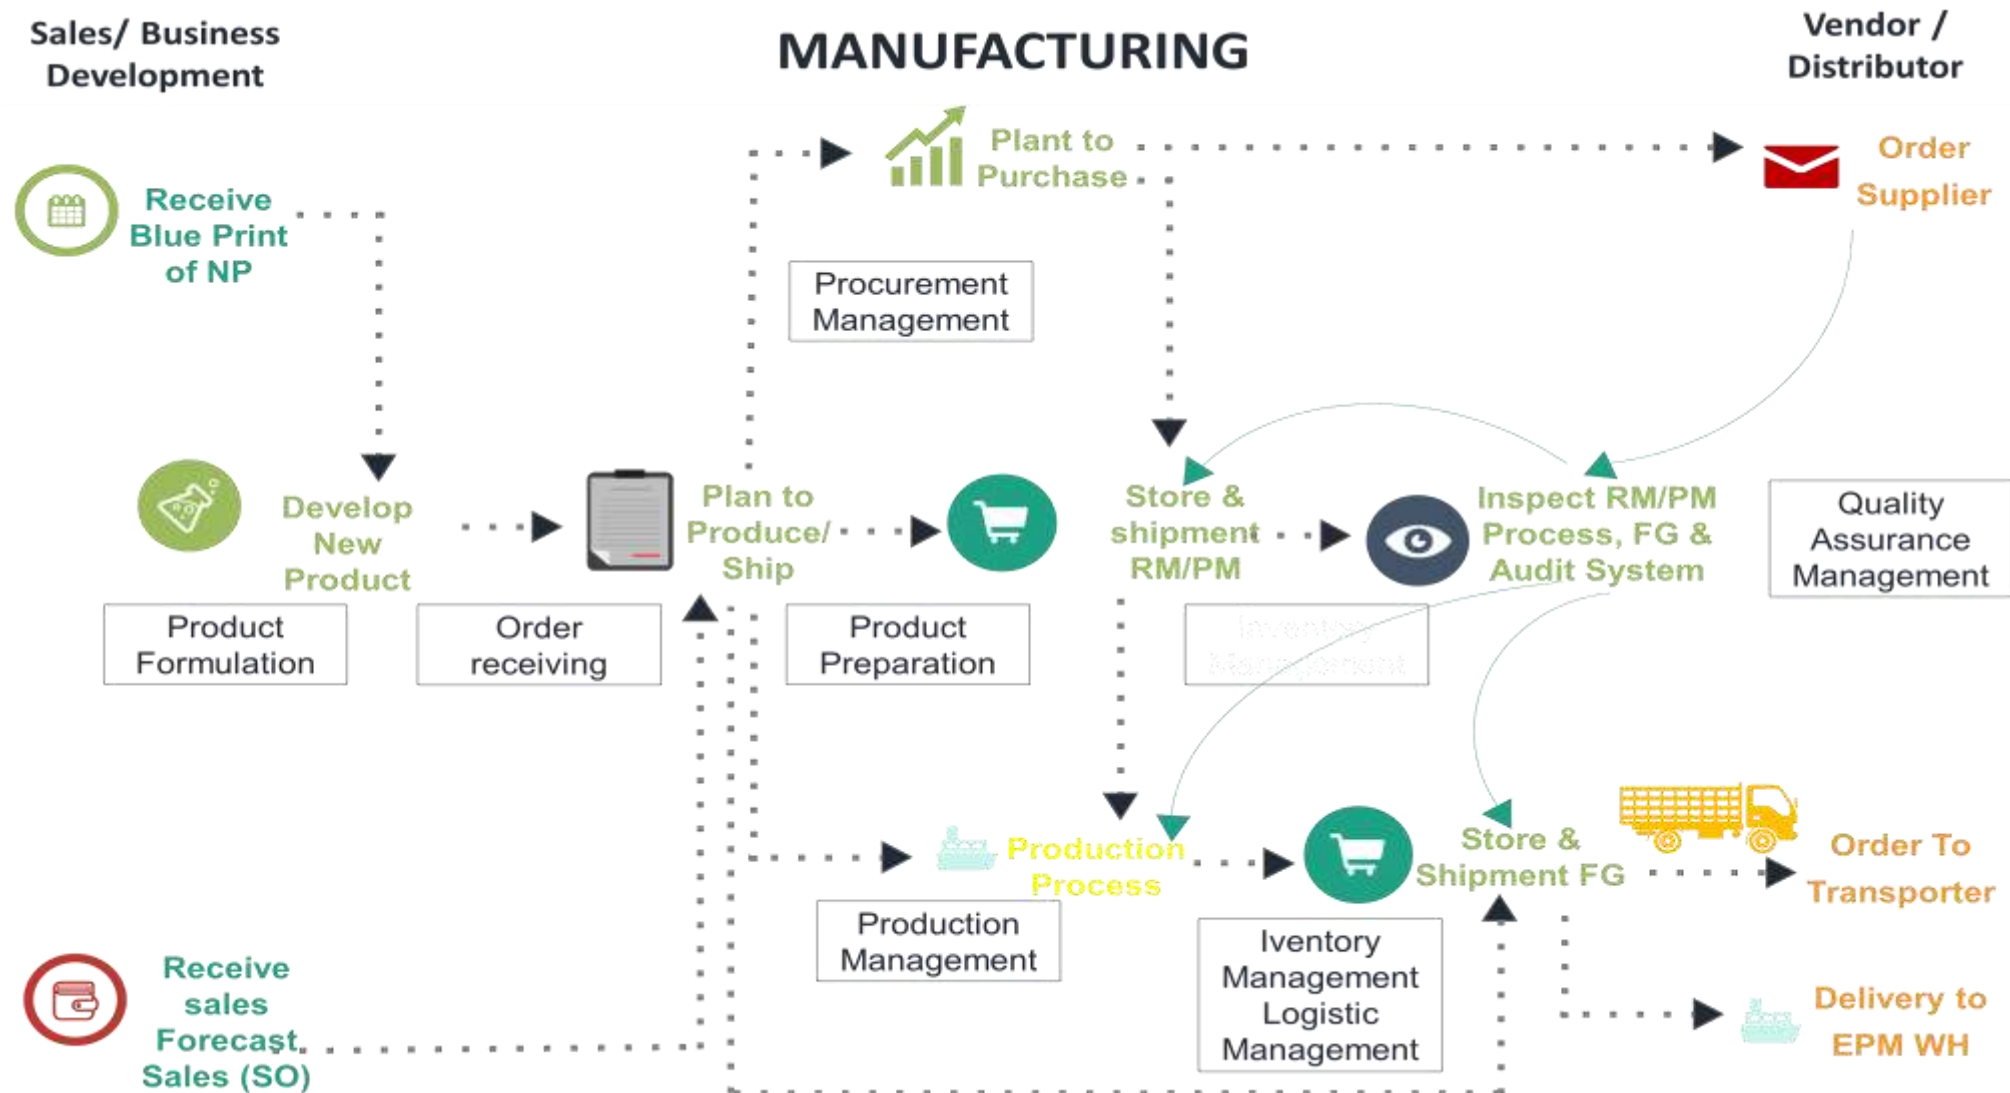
Sales/ Business Development

MANUFACTURING

Vendor / Distributor

Receive Blue Print of NP

Plant to Purchase

Order Supplier

Procurement Management

Develop New Product

Plan to Produce/ Ship

Store & shipment RM/PM

Inspect RM/PM Process, FG & Audit System

Quality Assurance Management

Product Formulation

Order receiving

Product Preparation

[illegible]

Production Process

Store & Shipment FG

Order To Transporter

Production Management

Iventory Management Logistic Management

Receive sales Forecast Sales (SO)

Delivery to EPM WH